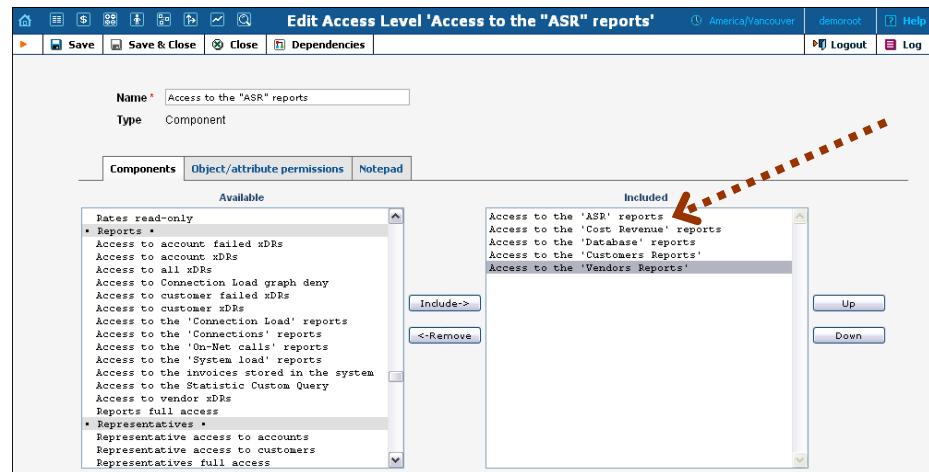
Edit Access Level 'Access to the "ASR" reports'

America/Vancouver demoroot Help

Save Save & Close Close Dependencies Logout Log

Name * Access to the "ASR" reports

Type Component

Components Object/attribute permissions Notepad

Available

Rates read-only
• Reports •
Access to account failed xDRs
Access to account xDRs
Access to all xDRs
Access to Connection Load graph deny
Access to customer failed xDRs
Access to customer xDRs
Access to the 'Connection Load' reports
Access to the 'Connections' reports
Access to the 'On-Net calls' reports
Access to the 'System load' reports
Access to the invoices stored in the system
Access to the Statistic Custom Query
Access to vendor xDRs
Reports full access
• Representatives •
Representative access to accounts
Representative access to customers
Representatives full access

Include->

<-Remove

Included

Access to the 'ASR' reports
Access to the 'Cost Revenue' reports
Access to the 'Database' reports
Access to the 'Customers Reports'
Access to the 'Vendors Reports'

Up

Down